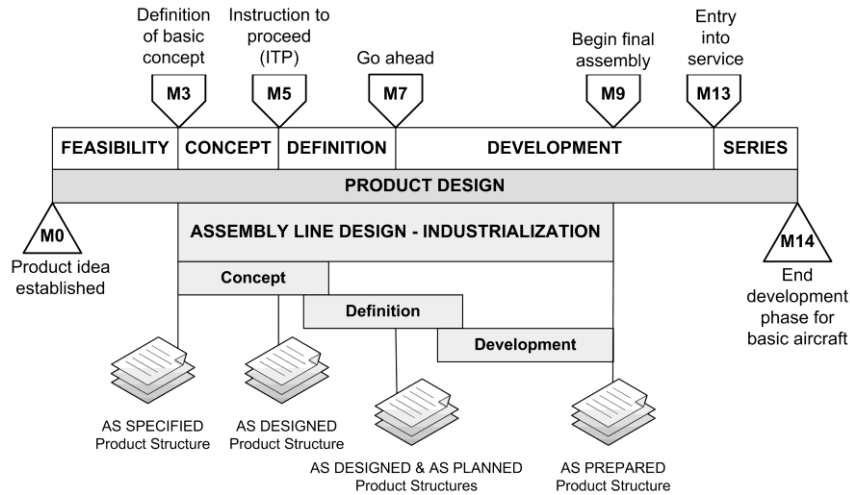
Definition of basic concept

M3

Instruction to proceed (ITP)

M5

Go ahead

M7

Begin final assembly

M9

Entry into service

M13

FEASIBILITY

CONCEPT

DEFINITION

DEVELOPMENT

SERIES

PRODUCT DESIGN

M0

Product idea established

ASSEMBLY LINE DESIGN - INDUSTRIALIZATION

M14

End development phase for basic aircraft

Concept

Definition

Development

AS SPECIFIED Product Structure

AS DESIGNED Product Structure

AS DESIGNED & AS PLANNED Product Structures

AS PREPARED Product Structure